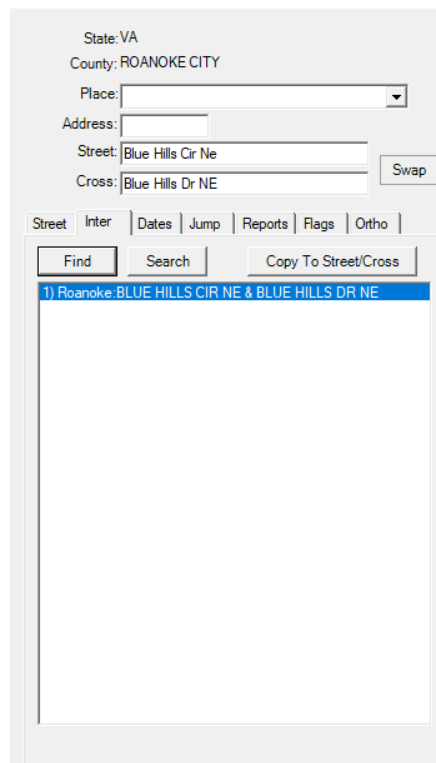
State: VA
County: ROANOKE CITY
Place:
Address:
Street: Blue Hills Cir Ne
Cross: Blue Hills Dr NE
Swap

Street | Inter | Dates | Jump | Reports | Flags | Ortho

Find
Search
Copy To Street/Cross

1) Roanoke:BLUE HILLS CIR NE & BLUE HILLS DR NE